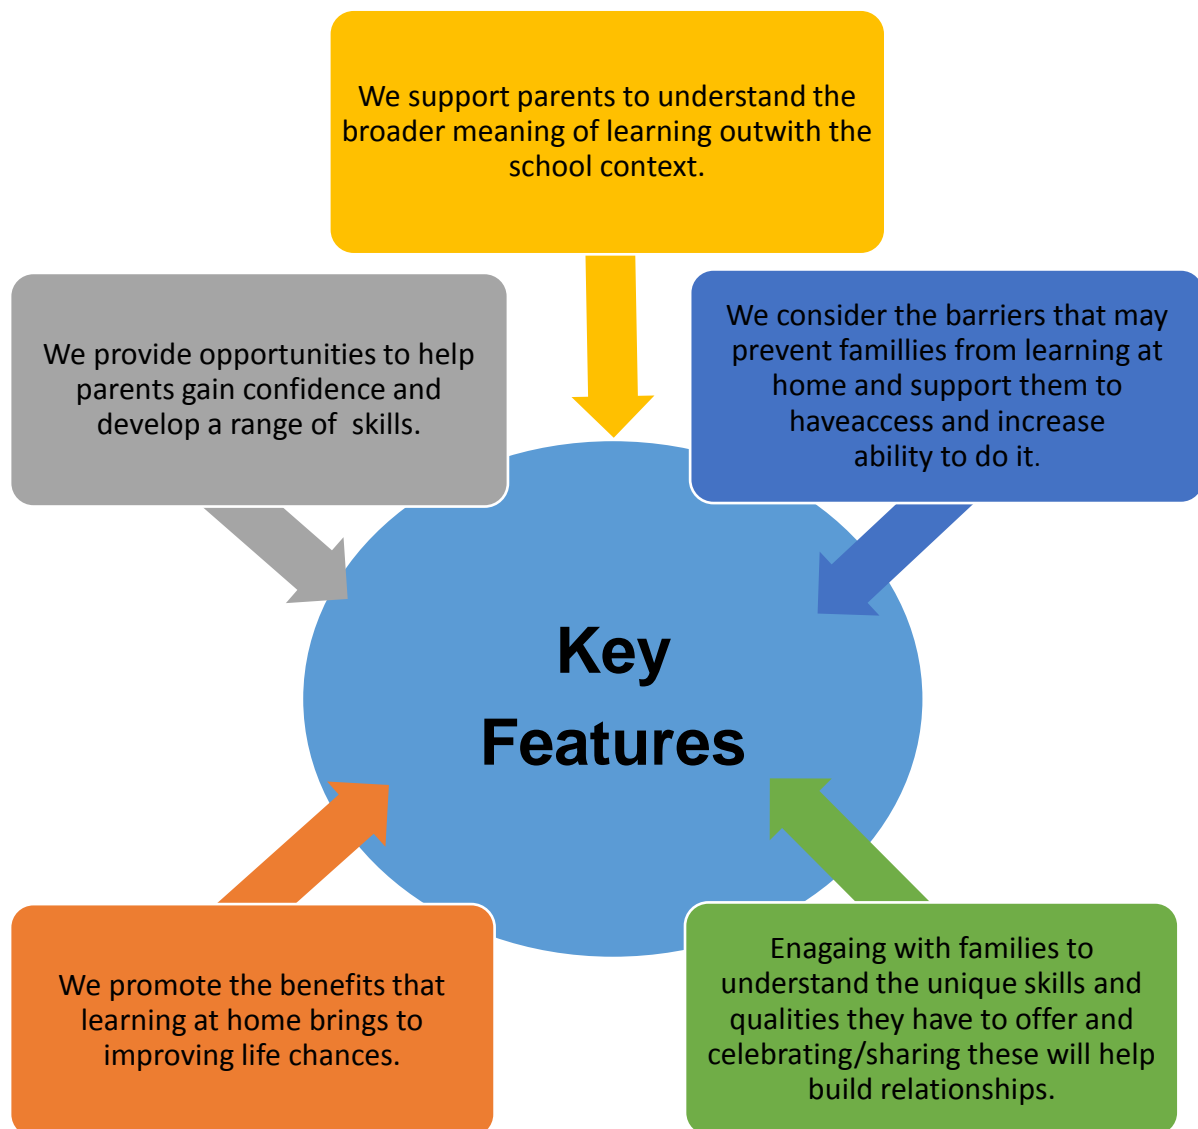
We support parents to understand the broader meaning of learning outwith the school context.

We provide opportunities to help parents gain confidence and develop a range of  skills.

We consider the barriers that may prevent famillies from learning at home and support them to haveaccess and increase ability to do it.

Key Features

We promote the benefits that learning at home brings to improving life chances.

Enagaging with families to understand the unique skills and qualities they have to offer and celebrating/sharing these will help build relationships.